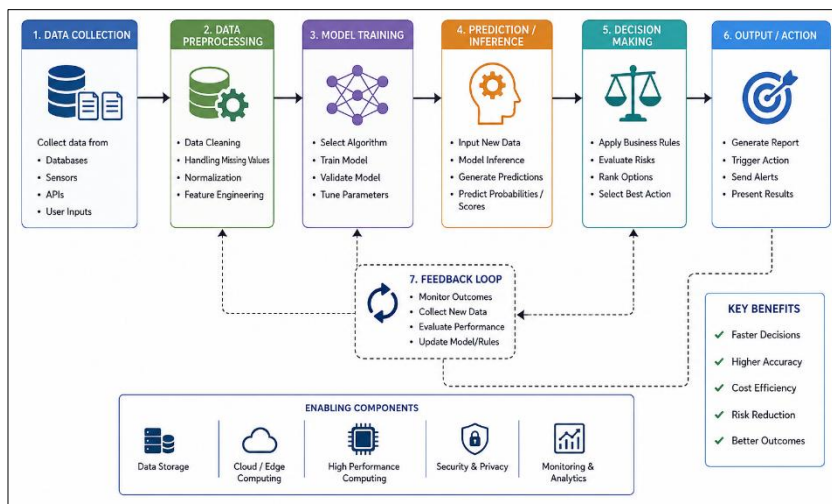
1. DATA COLLECTION

Collect data from
- Databases
- Sensors
- APIs
- User Inputs

2. DATA PREPROCESSING

- Data Cleaning
- Handling Missing Values
- Normalization
- Feature Engineering

3. MODEL TRAINING

- Select Algorithm
- Train Model
- Validate Model
- Tune Parameters

4. PREDICTION / INFERENCE

- Input New Data
- Model Inference
- Generate Predictions
- Predict Probabilities / Scores

5. DECISION MAKING

- Apply Business Rules
- Evaluate Risks
- Rank Options
- Select Best Action

6. OUTPUT / ACTION

- Generate Report
- Trigger Action
- Send Alerts
- Present Results

7. FEEDBACK LOOP

- Monitor Outcomes
- Collect New Data
- Evaluate Performance
- Update Model/Rules

KEY BENEFITS

✓ Faster Decisions
✓ Higher Accuracy
✓ Cost Efficiency
✓ Risk Reduction
✓ Better Outcomes

ENABLING COMPONENTS

Data Storage
Cloud / Edge Computing
High Performance Computing
Security & Privacy
Monitoring & Analytics